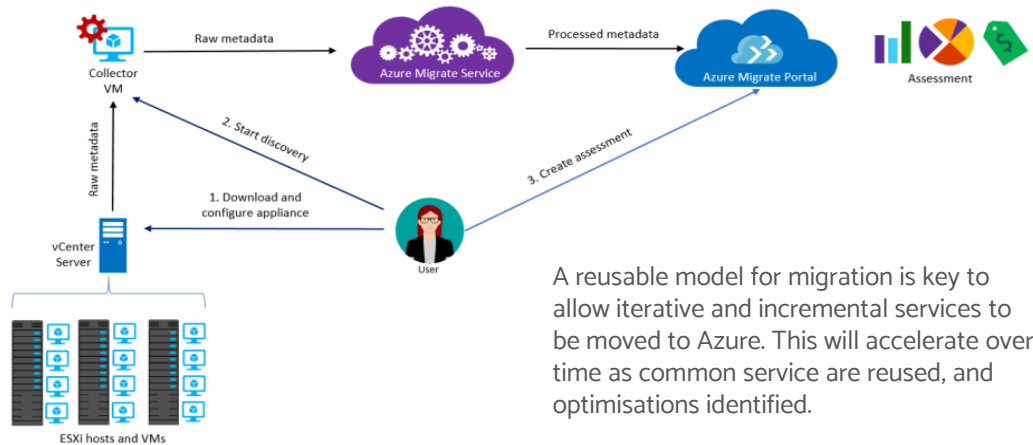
Collector VM

Raw metadata

Azure Migrate Service

Processed metadata

Azure Migrate Portal

Assessment

2. Start discovery

3. Create assessment

Raw metadata

1. Download and configure appliance

vCenter Server

User

ESXi hosts and VMs

A reusable model for migration is key to allow iterative and incremental services to be moved to Azure. This will accelerate over time as common service are reused, and optimisations identified.